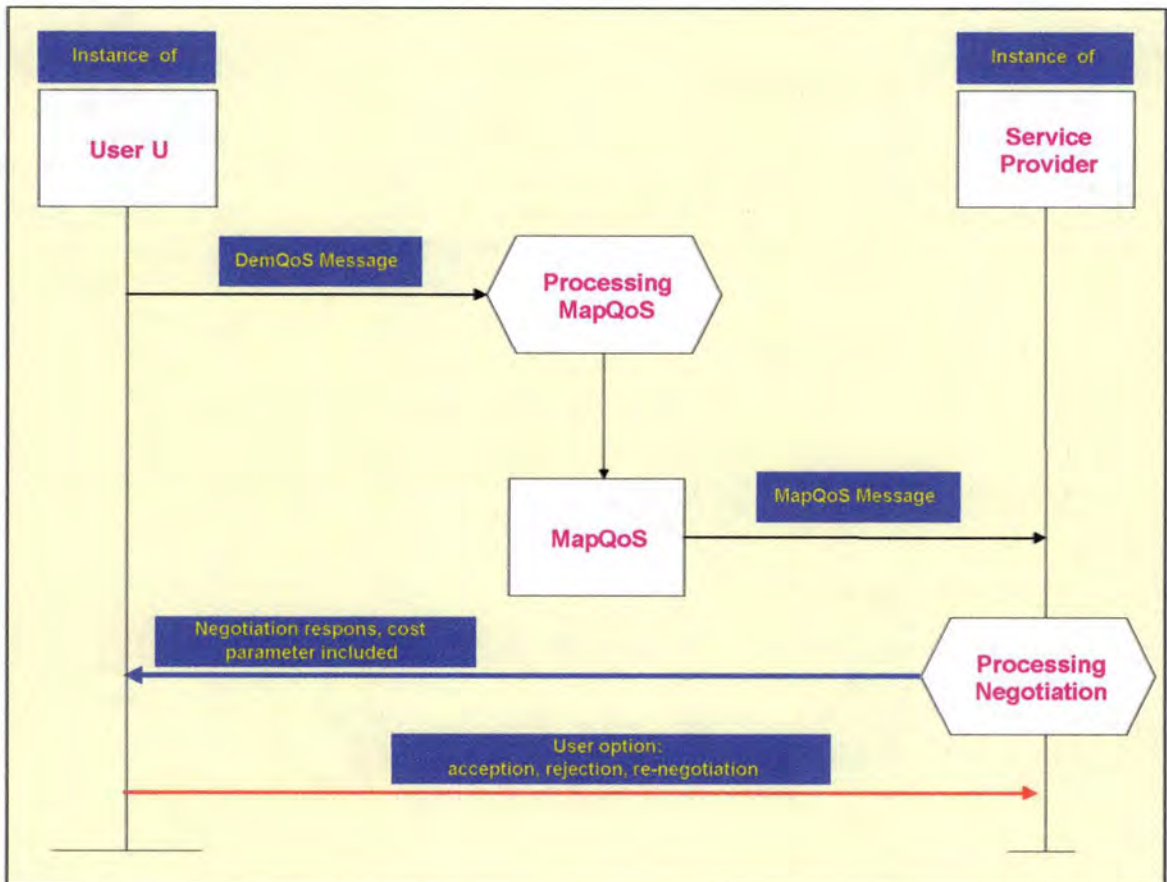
Instance of

User U

Instance of

Service Provider

DemQoS Message

Processing MapQoS

MapQoS

MapQoS Message

Negotiation respons, cost parameter included

Processing Negotiation

User option:
acception, rejection, re-negotiation